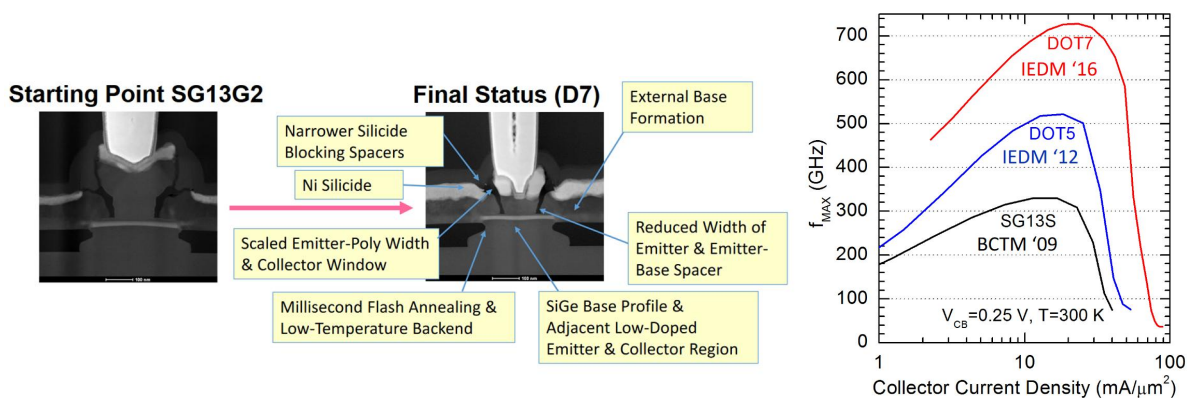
Starting Point SG13G2

100 nm

Final Status (D7)

100 nm

Narrower Silicide Blocking Spacers

Ni Silicide

Scaled Emitter-Poly Width & Collector Window

Millisecond Flash Annealing & Low-Temperature Backend

External Base Formation

Reduced Width of Emitter & Emitter-Base Spacer

SiGe Base Profile & Adjacent Low-Doped Emitter & Collector Region

DOT7
IEDM '16

DOT5
IEDM '12

SG13S
BCTM '09

$V_{CB}$=0.25 V, T=300 K

$f_{MAX}$ (GHz)

0
100
200
300
400
500
600
700

1
10
100

Collector Current Density (mA/$\mu$m$^2$)